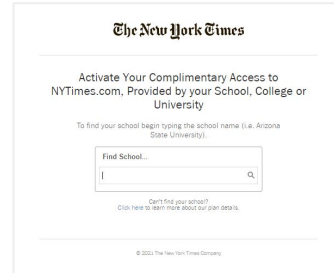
The New York Times

Activate Your Complimentary Access to NYTimes.com, Provided by your School, College or University

To find your school begin typing the school name (i.e. Arizona State University).

Find School...

Can't find your school? Click here to learn more about our plan details.

© 2021 The New York Times Company